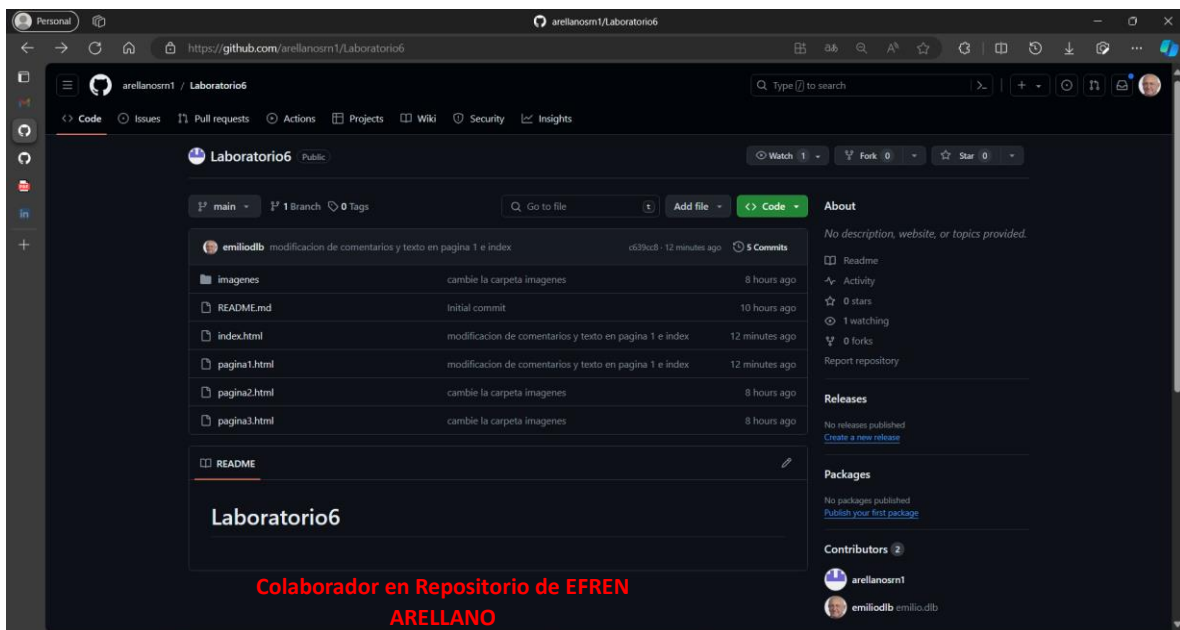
Personal

arellanosrn1/Laboratorio6

https://github.com/arellanosrn1/Laboratorio6

arellanosrn1 / Laboratorio6

Type / to search

Code Issues Pull requests Actions Projects Wiki Security Insights

Laboratorio6 Public

Watch 1 Fork 0 Star 0

main 1 Branch 0 Tags Go to file t Add file Code

About

No description, website, or topics provided.

Readme
Activity
0 stars
1 watching
0 forks
Report repository

emiliodlb modificacion de comentarios y texto en pagina 1 e index c639cc8 · 12 minutes ago 5 Commits

| | | |
|---|---|---|
| imagenes | cambie la carpeta imagenes | 8 hours ago |
| README.md | Initial commit | 10 hours ago |
| index.html | modificacion de comentarios y texto en pagina 1 e index | 12 minutes ago |
| pagina1.html | modificacion de comentarios y texto en pagina 1 e index | 12 minutes ago |
| pagina2.html | cambie la carpeta imagenes | 8 hours ago |
| pagina3.html | cambie la carpeta imagenes | 8 hours ago |

README

Laboratorio6

Releases

No releases published
Create a new release

Packages

No packages published
Publish your first package

Contributors 2

arellanosrn1
emiliodlb emilio.dlb

Colaborador en Repositorio de EFREN ARELLANO